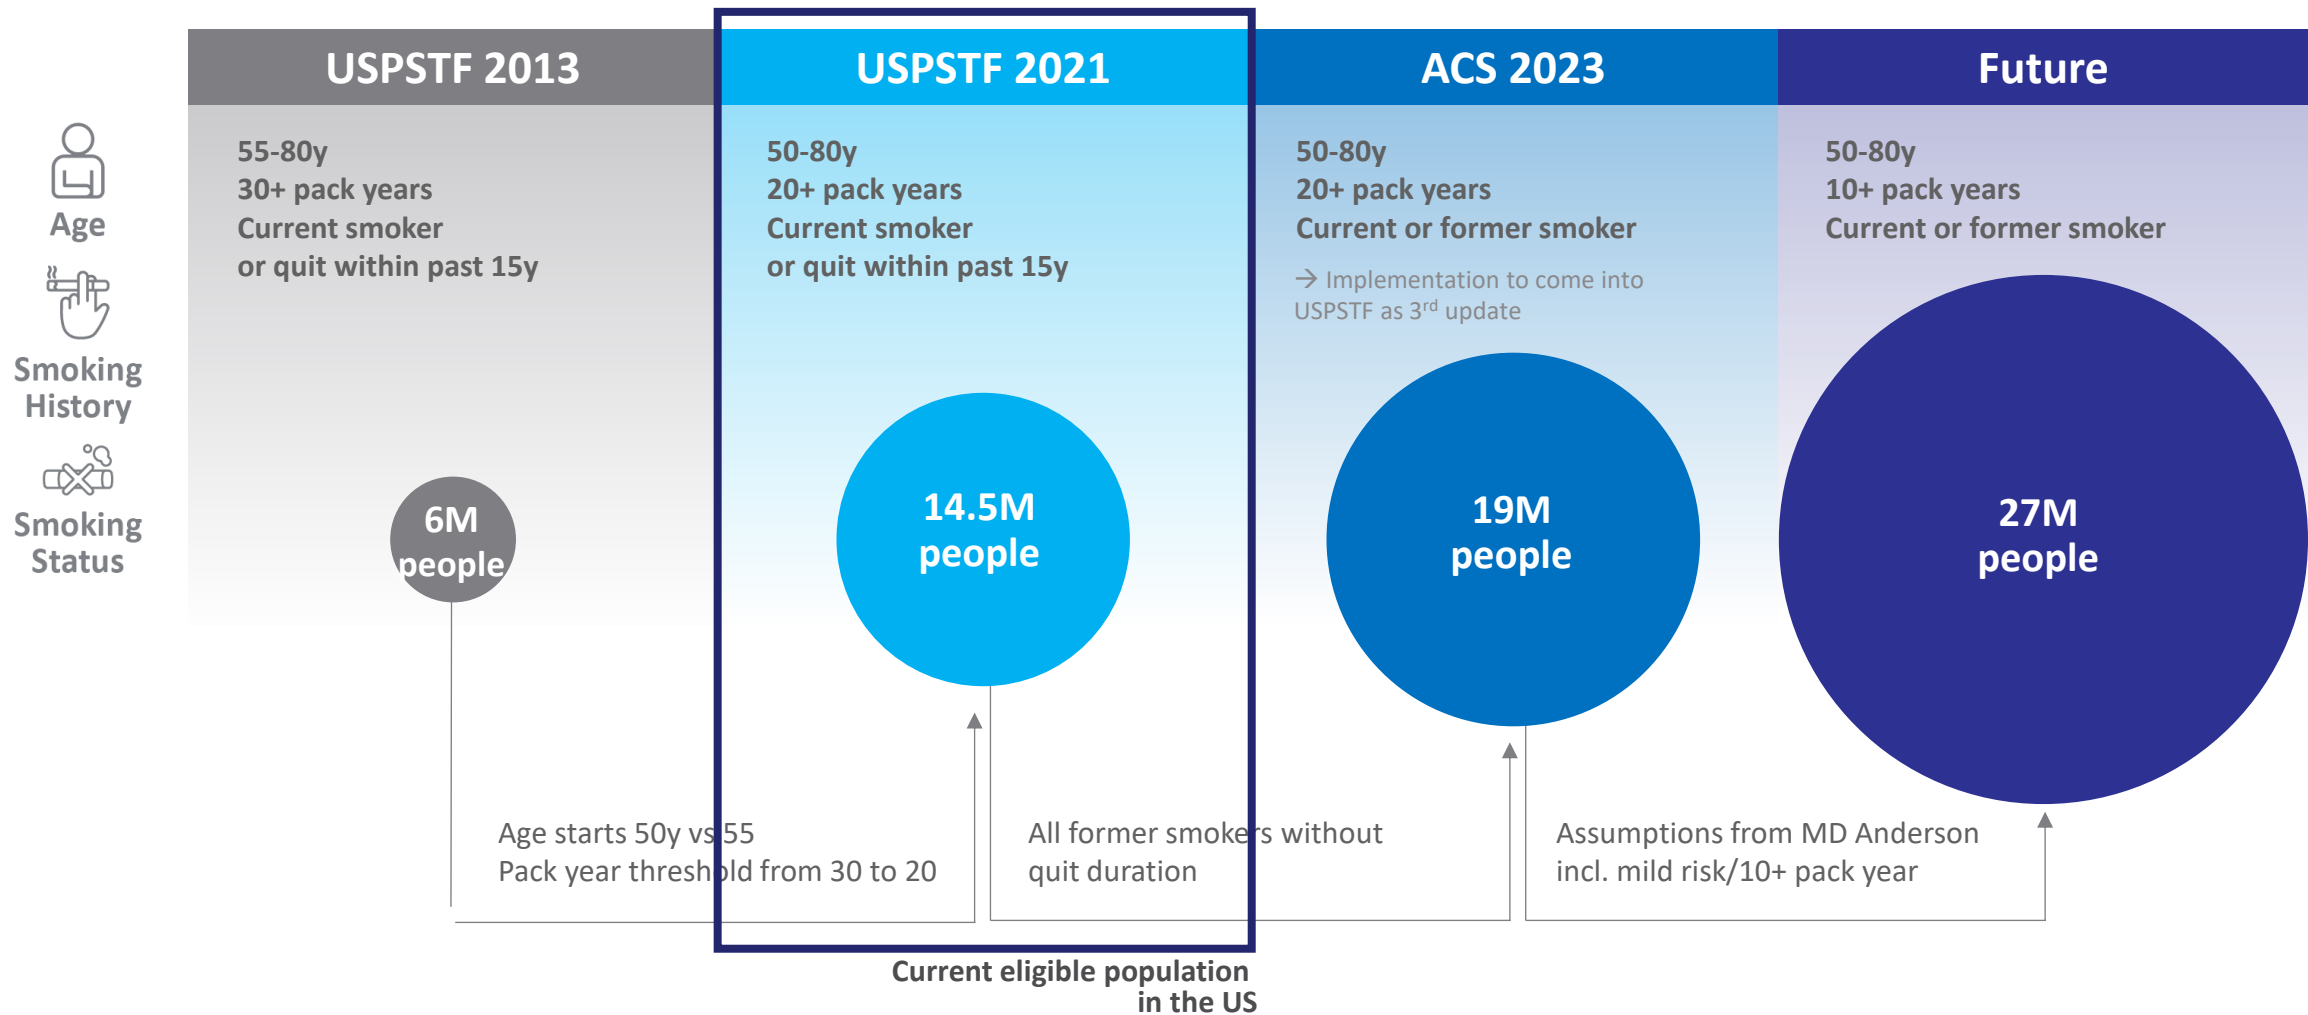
Age

Smoking History

Smoking Status

USPSTF 2013

55-80y
30+ pack years
Current smoker
or quit within past 15y

6M people

USPSTF 2021

50-80y
20+ pack years
Current smoker
or quit within past 15y

14.5M people

ACS 2023

50-80y
20+ pack years
Current or former smoker

→ Implementation to come into USPSTF as 3$^{rd}$ update

19M people

Future

50-80y
10+ pack years
Current or former smoker

27M people

Age starts 50y vs 55
Pack year threshold from 30 to 20

All former smokers without quit duration

Assumptions from MD Anderson incl. mild risk/10+ pack year

Current eligible population in the US